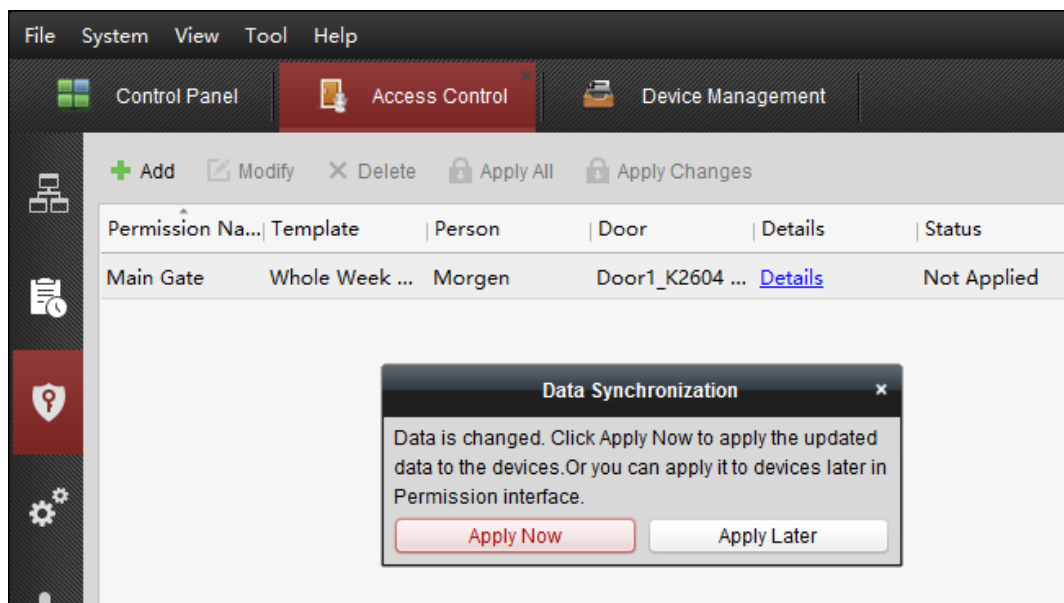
File System View Tool Help

Control Panel | Access Control | Device Management

Add | Modify | Delete | Apply All | Apply Changes

| Permission Na... | Template | Person | Door | Details | Status |
|---|---|---|---|---|---|
| Main Gate | Whole Week ... | Morgen | Door1_K2604 ... | Details | Not Applied |

Data Synchronization

Data is changed. Click Apply Now to apply the updated data to the devices.Or you can apply it to devices later in Permission interface.

Apply Now | Apply Later